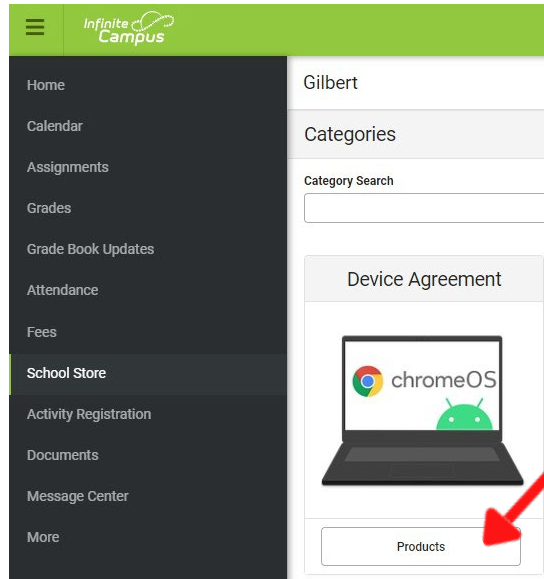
Infinite Campus

Home
Calendar
Assignments
Grades
Grade Book Updates
Attendance
Fees
School Store
Activity Registration
Documents
Message Center
More

Gilbert

Categories

Category Search

Device Agreement

chromeOS

Products